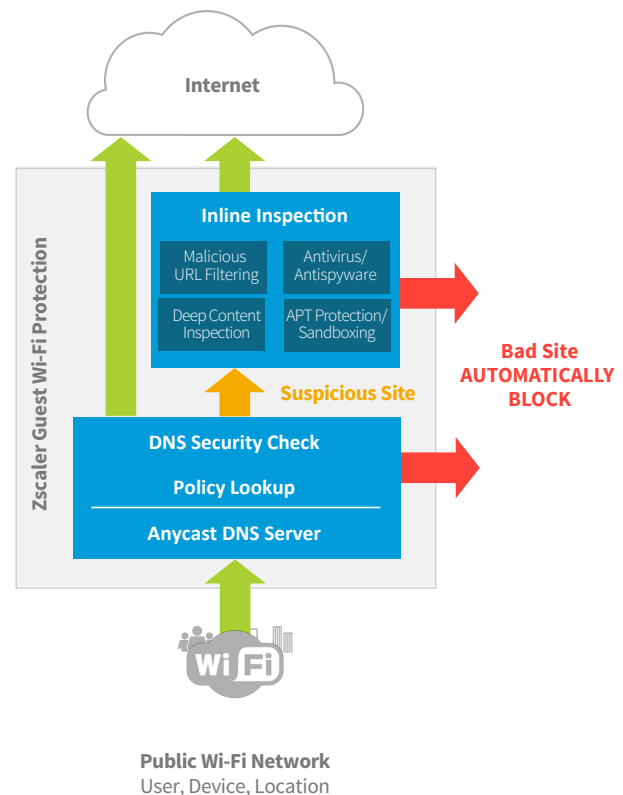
Internet

Zscaler Guest Wi-Fi Protection

Inline Inspection

Malicious URL Filtering

Antivirus/ Antispyware

Deep Content Inspection

APT Protection/ Sandboxing

Suspicious Site

Bad Site AUTOMATICALLY BLOCK

DNS Security Check

Policy Lookup

Anycast DNS Server

WiFi

Public Wi-Fi Network
User, Device, Location